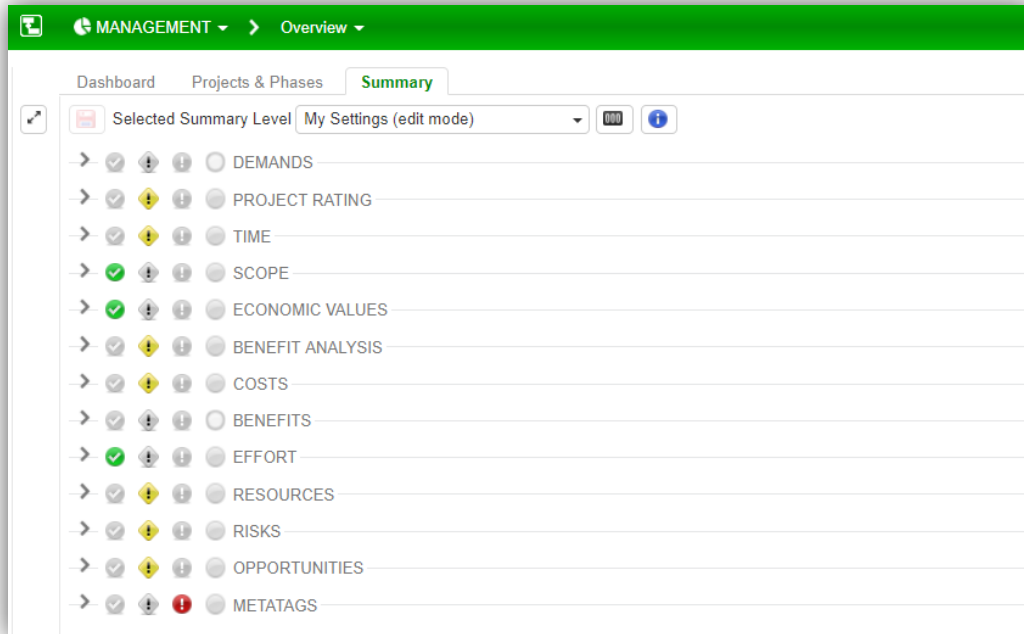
MANAGEMENT > Overview

Dashboard Projects & Phases Summary

Selected Summary Level My Settings (edit mode)

DEMANDS
PROJECT RATING
TIME
SCOPE
ECONOMIC VALUES
BENEFIT ANALYSIS
COSTS
BENEFITS
EFFORT
RESOURCES
RISKS
OPPORTUNITIES
METATAGS